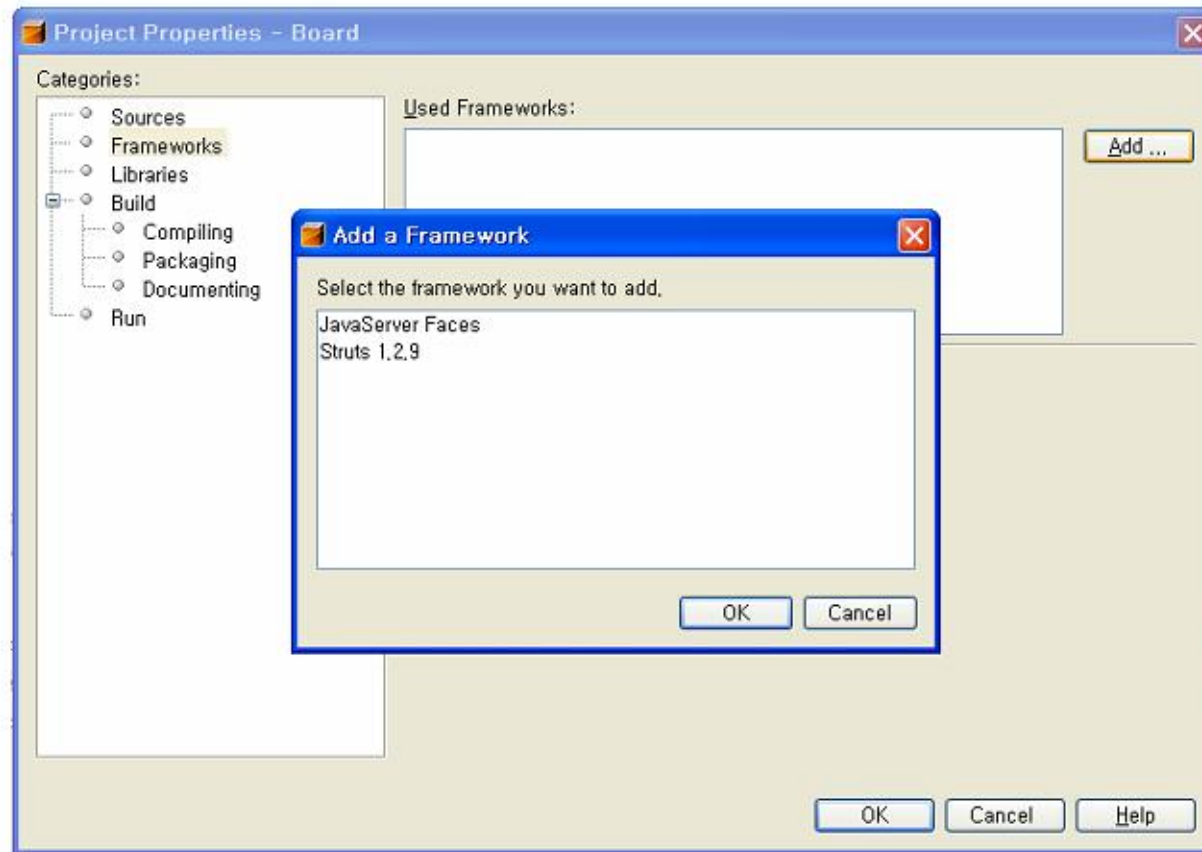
Project Properties - Board

Categories:

Sources
Frameworks
Libraries
Build
Compiling
Packaging
Documenting
Run

Used Frameworks:

Add ...

Add a Framework

Select the framework you want to add.

JavaServer Faces
Struts 1.2.9

OK
Cancel

OK
Cancel
Help